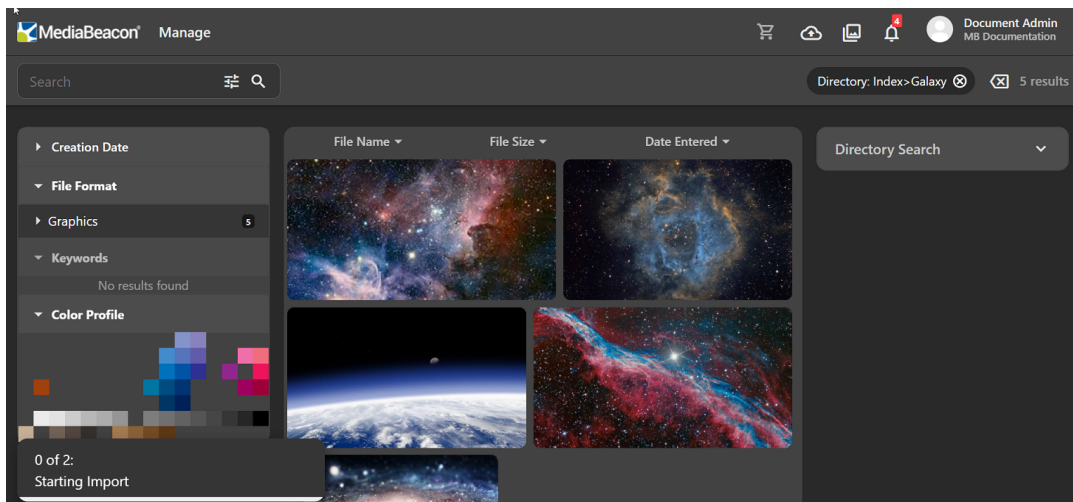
MediaBeacon Manage

4

Document Admin
MB Documentation

Search

Directory: Index>Galaxy

5 results

Creation Date

File Format

Graphics 5

Keywords

No results found

Color Profile

File Name

File Size

Date Entered

Directory Search

0 of 2:
Starting Import